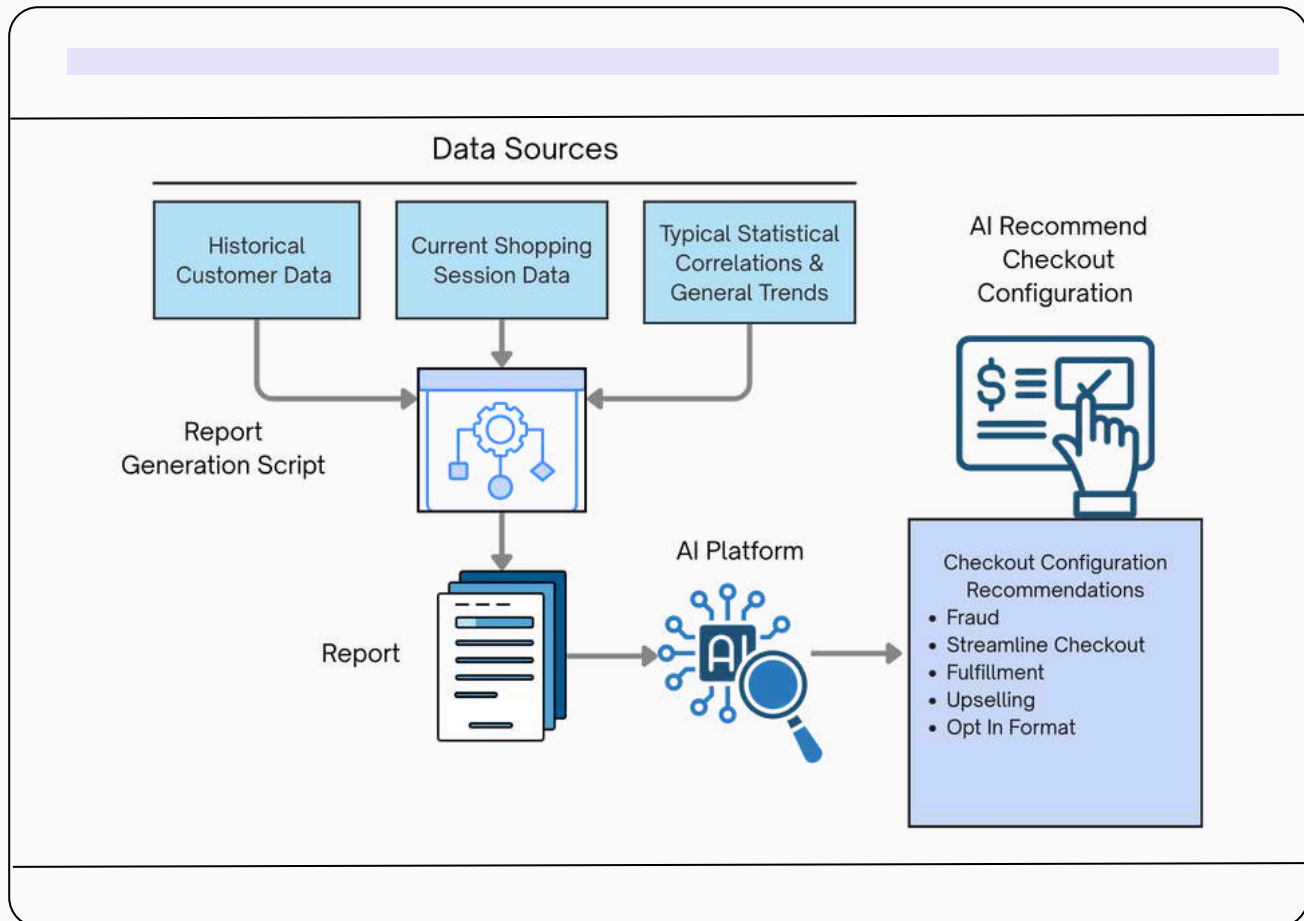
Data Sources

Historical Customer Data

Current Shopping Session Data

Typical Statistical Correlations & General Trends

AI Recommend Checkout Configuration

$

Report Generation Script

AI Platform

AI

Report

Checkout Configuration Recommendations
• Fraud
• Streamline Checkout
• Fulfillment
• Upselling
• Opt In Format